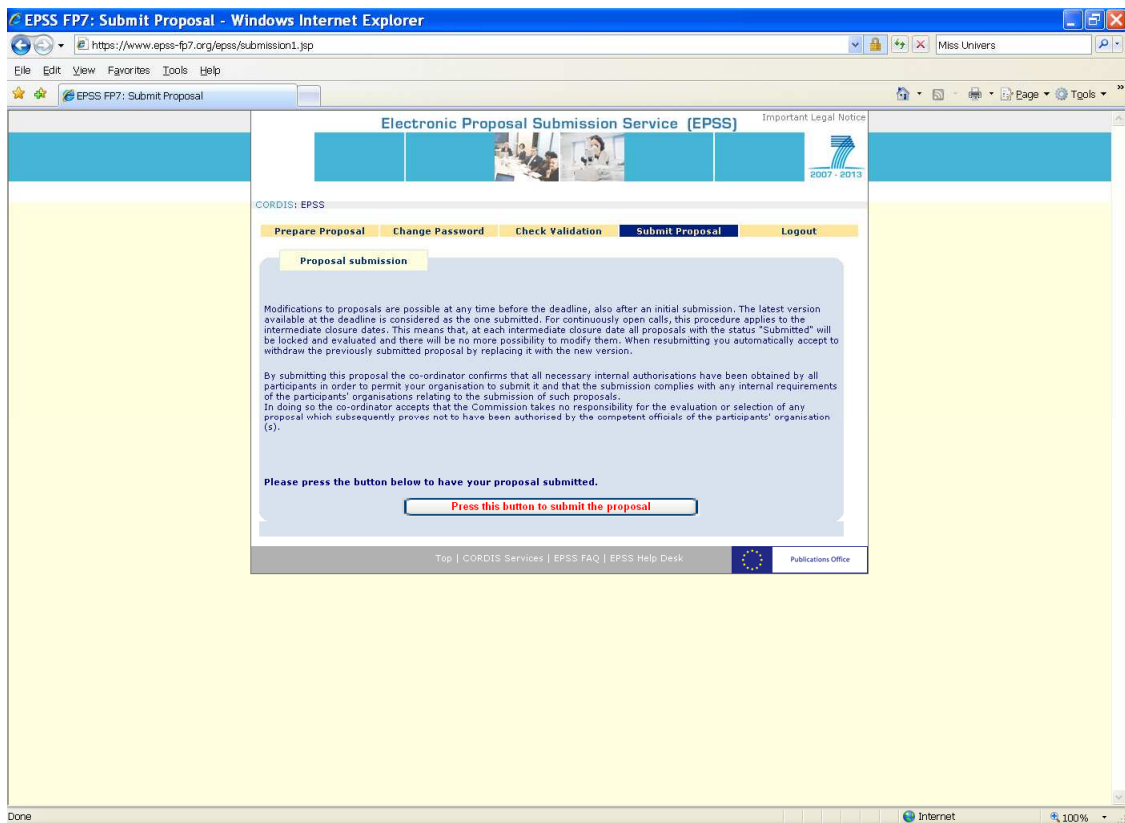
EPSS FP7: Submit Proposal - Windows Internet Explorer

https://www.epss-fp7.org/epss/submission1.jsp

Miss Univers

File Edit View Favorites Tools Help

EPSS FP7: Submit Proposal

Page Tools

Electronic Proposal Submission Service (EPSS)

Important Legal Notice

2007 - 2013

CORDIS: EPSS

Prepare Proposal | Change Password | Check Validation | Submit Proposal | Logout

Proposal submission

Modifications to proposals are possible at any time before the deadline, also after an initial submission. The latest version available at the deadline is considered as the one submitted. For continuously open calls, this procedure applies to the intermediate closure dates. This means that, at each intermediate closure date all proposals with the status "Submitted" will be locked and evaluated and there will be no more possibility to modify them. When resubmitting you automatically accept to withdraw the previously submitted proposal by replacing it with the new version.

By submitting this proposal the co-ordinator confirms that all necessary internal authorisations have been obtained by all participants in order to permit your organisation to submit it and that the submission complies with any internal requirements of the participants' organisations relating to the submission of such proposals.
In doing so the co-ordinator accepts that the Commission takes no responsibility for the evaluation or selection of any proposal which subsequently proves not to have been authorised by the competent officials of the participants' organisation (s).

Please press the button below to have your proposal submitted.

Press this button to submit the proposal

Top | CORDIS Services | EPSS FAQ | EPSS Help Desk

Publications Office

Done

Internet

100%